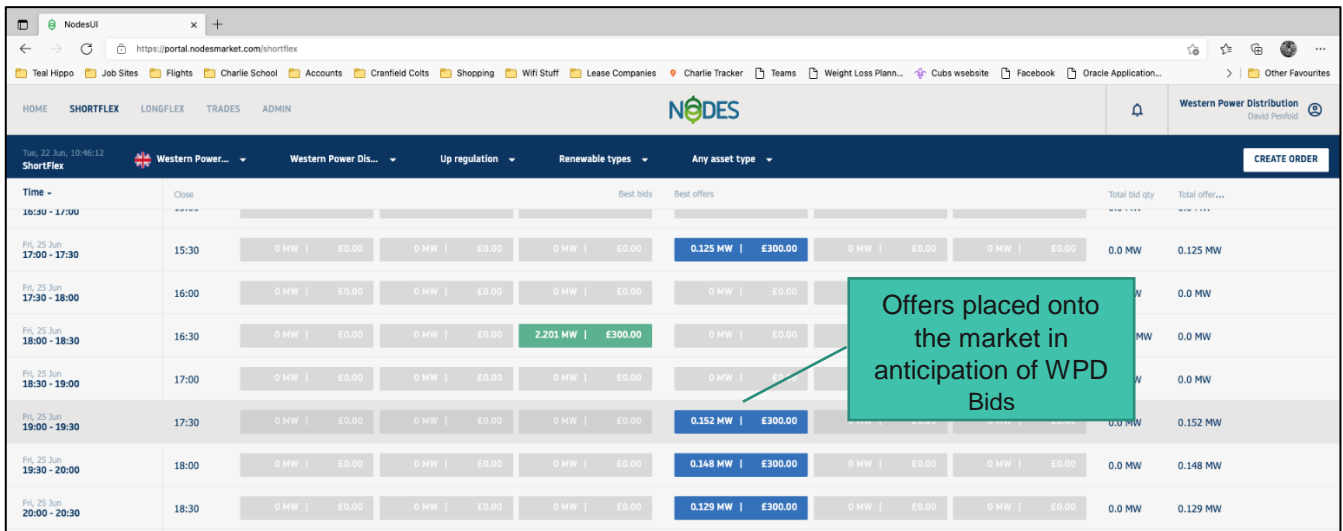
NodesUI
https://portal.nodesmarket.com/shortflex
Teal Hippo | Job Sites | Flights | Charlie School | Accounts | Cranfield Colts | Shopping | Wifi Stuff | Lease Companies | Charlie Tracker | Teams | Weight Loss Plann... | Cubs wsebsite | Facebook | Oracle Application... | Other Favourites

HOME SHORTFLEX LONGFLEX TRADES ADMIN
NODES
Western Power Distribution
David Penfold

Tue, 22 Jun, 10:46:12
ShortFlex
Western Power... | Western Power Dis... | Up regulation | Renewable types | Any asset type
CREATE ORDER

| Time | Close | | | Best bids | Best offers | | | Total bid qty | Total offer... |
|---|---|---|---|---|---|---|---|---|---|
| 16:30 - 17:00 | | | | | | | | | |
| Fri, 25 Jun 17:00 - 17:30 | 15:30 | 0 MW \| £0.00 | 0 MW \| £0.00 | 0 MW \| £0.00 | 0.125 MW \| £300.00 | 0 MW \| £0.00 | 0 MW \| £0.00 | 0.0 MW | 0.125 MW |
| Fri, 25 Jun 17:30 - 18:00 | 16:00 | 0 MW \| £0.00 | 0 MW \| £0.00 | 0 MW \| £0.00 | 0 MW \| £0.00 | | | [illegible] | 0.0 MW |
| Fri, 25 Jun 18:00 - 18:30 | 16:30 | 0 MW \| £0.00 | 0 MW \| £0.00 | 2.201 MW \| £300.00 | 0 MW \| £0.00 | | | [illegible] MW | 0.0 MW |
| Fri, 25 Jun 18:30 - 19:00 | 17:00 | 0 MW \| £0.00 | 0 MW \| £0.00 | 0 MW \| £0.00 | 0 MW \| £0.00 | | | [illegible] | 0.0 MW |
| Fri, 25 Jun 19:00 - 19:30 | 17:30 | 0 MW \| £0.00 | 0 MW \| £0.00 | 0 MW \| £0.00 | 0.152 MW \| £300.00 | | 0 MW \| £0.00 | 0.0 MW | 0.152 MW |
| Fri, 25 Jun 19:30 - 20:00 | 18:00 | 0 MW \| £0.00 | 0 MW \| £0.00 | 0 MW \| £0.00 | 0.148 MW \| £300.00 | 0 MW \| £0.00 | 0 MW \| £0.00 | 0.0 MW | 0.148 MW |
| Fri, 25 Jun 20:00 - 20:30 | 18:30 | 0 MW \| £0.00 | 0 MW \| £0.00 | 0 MW \| £0.00 | 0.129 MW \| £300.00 | 0 MW \| £0.00 | 0 MW \| £0.00 | 0.0 MW | 0.129 MW |

Offers placed onto the market in anticipation of WPD Bids